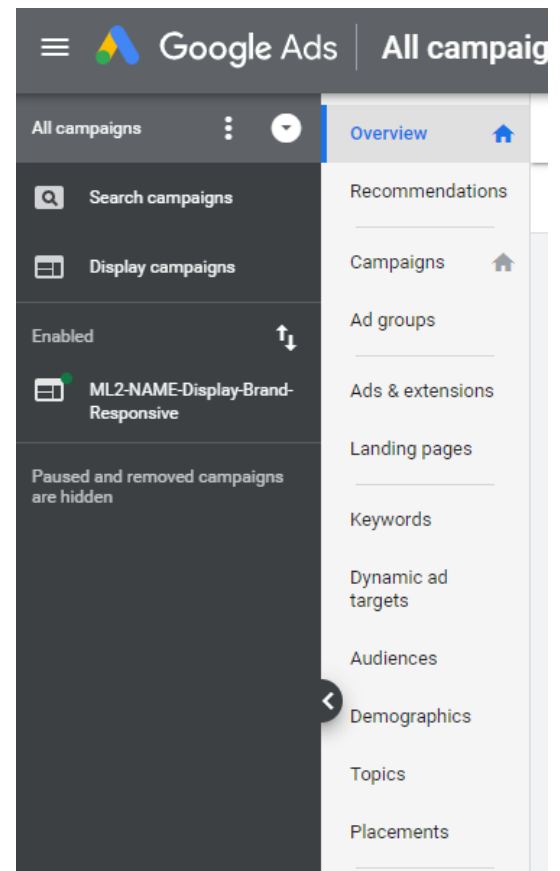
Google Ads | All campaig

All campaigns

Search campaigns

Display campaigns

Enabled

ML2-NAME-Display-Brand-Responsive

Paused and removed campaigns are hidden

Overview

Recommendations

Campaigns

Ad groups

Ads & extensions

Landing pages

Keywords

Dynamic ad targets

Audiences

Demographics

Topics

Placements